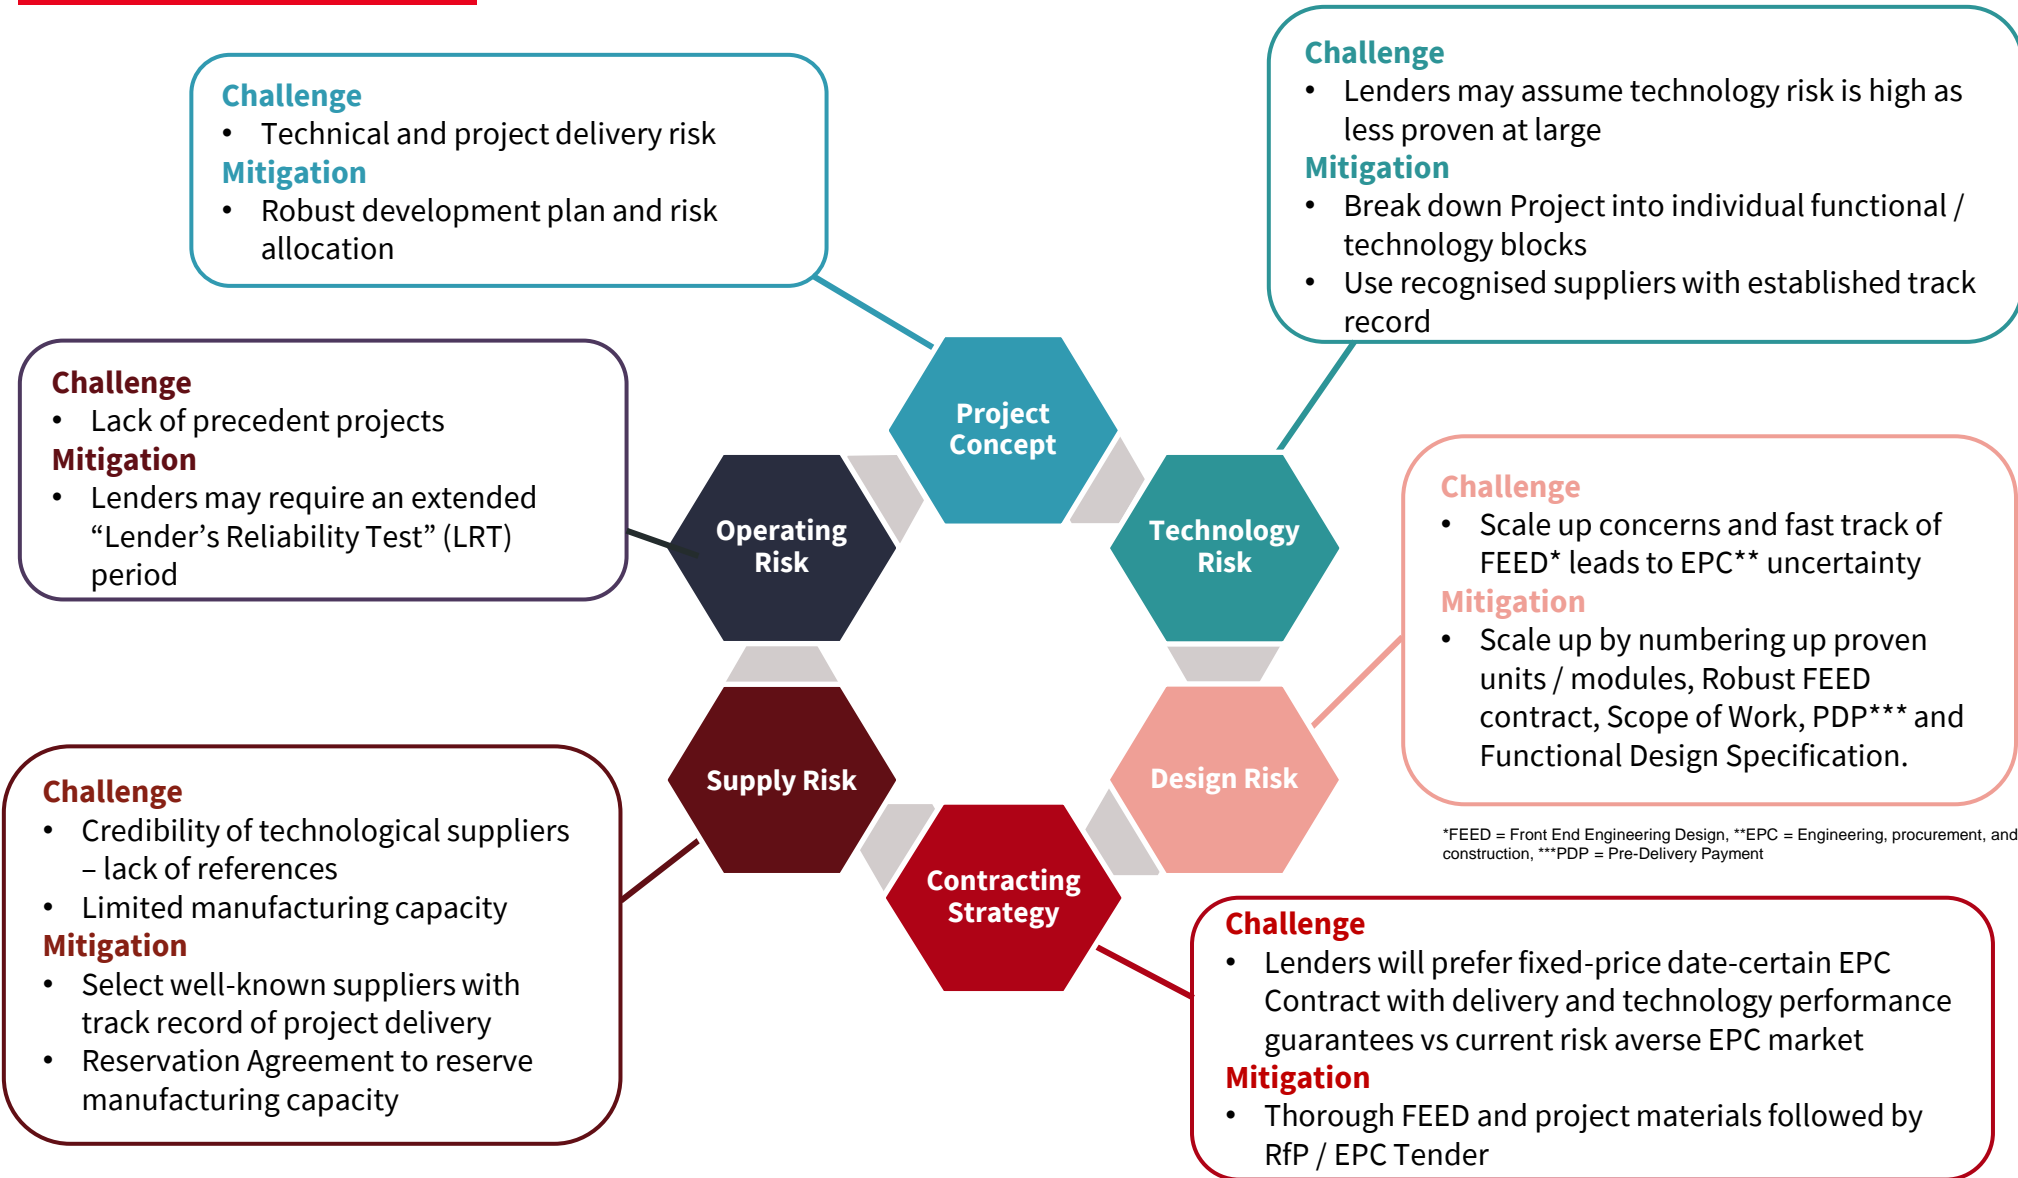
Challenge
• Technical and project delivery risk
Mitigation
• Robust development plan and risk allocation

Challenge
• Lenders may assume technology risk is high as less proven at large
Mitigation
• Break down Project into individual functional / technology blocks
• Use recognised suppliers with established track record

Challenge
• Lack of precedent projects
Mitigation
• Lenders may require an extended "Lender's Reliability Test" (LRT) period

Project Concept

Operating Risk

Technology Risk

Challenge
• Scale up concerns and fast track of FEED* leads to EPC** uncertainty
Mitigation
• Scale up by numbering up proven units / modules, Robust FEED contract, Scope of Work, PDP*** and Functional Design Specification.

Supply Risk

Design Risk

Contracting Strategy

*FEED = Front End Engineering Design, **EPC = Engineering, procurement, and construction, ***PDP = Pre-Delivery Payment

Challenge
• Credibility of technological suppliers – lack of references
• Limited manufacturing capacity
Mitigation
• Select well-known suppliers with track record of project delivery
• Reservation Agreement to reserve manufacturing capacity

Challenge
• Lenders will prefer fixed-price date-certain EPC Contract with delivery and technology performance guarantees vs current risk averse EPC market
Mitigation
• Thorough FEED and project materials followed by RfP / EPC Tender